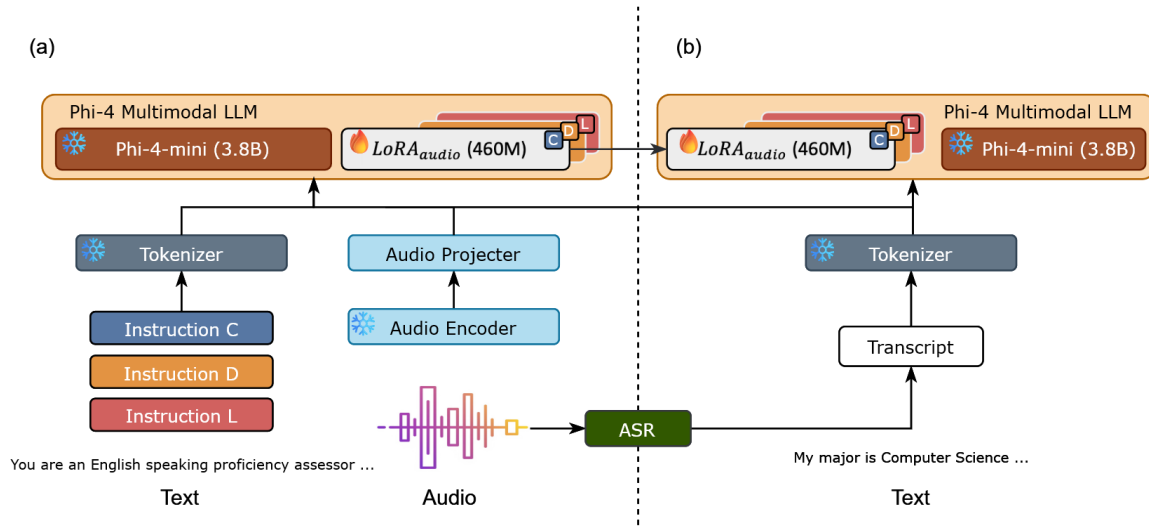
(a)

Phi-4 Multimodal LLM

Phi-4-mini (3.8B)

$LoRA_{audio}$ (460M)

C D L

Tokenizer

Audio Projecter

Audio Encoder

Instruction C

Instruction D

Instruction L

You are an English speaking proficiency assessor ...

Text

Audio

ASR

(b)

Phi-4 Multimodal LLM

$LoRA_{audio}$ (460M)

C D L

Phi-4-mini (3.8B)

Tokenizer

Transcript

My major is Computer Science ...

Text